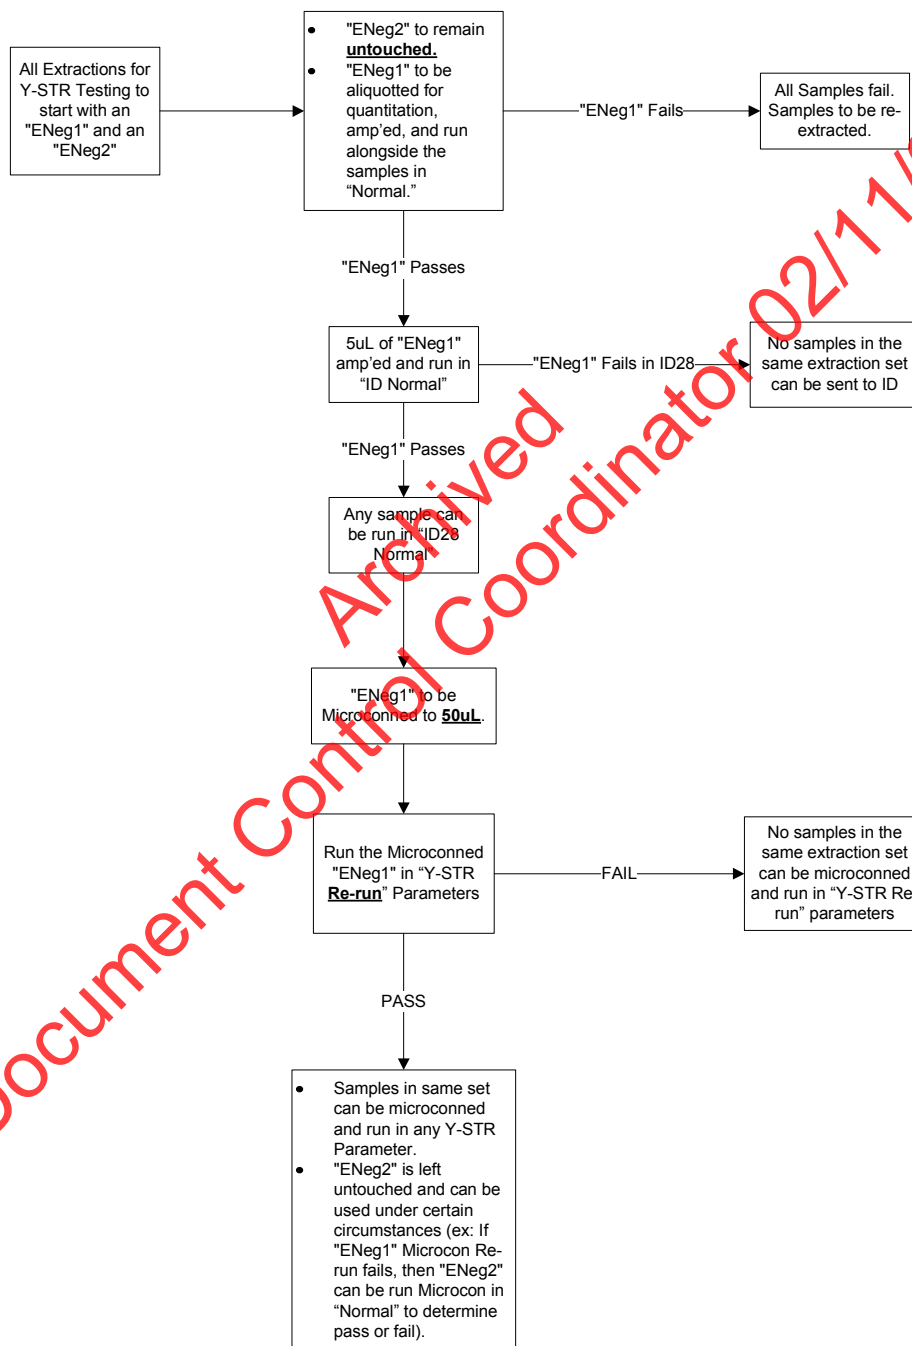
All Extractions for Y-STR Testing to start with an "ENeg1" and an "ENeg2"

- "ENeg2" to remain **untouched.**
- "ENeg1" to be aliquotted for quantitation, amp'ed, and run alongside the samples in "Normal."

"ENeg1" Fails

All Samples fail. Samples to be re-extracted.

"ENeg1" Passes

5uL of "ENeg1" amp'ed and run in "ID Normal"

"ENeg1" Fails in ID28

No samples in the same extraction set can be sent to ID

"ENeg1" Passes

Any sample can be run in "ID28 Normal"

"ENeg1" to be Microconned to **50uL**.

Run the Microconned "ENeg1" in "Y-STR **Re-run**" Parameters

FAIL

No samples in the same extraction set can be microconned and run in "Y-STR Re run" parameters

PASS

- Samples in same set can be microconned and run in any Y-STR Parameter.
- "ENeg2" is left untouched and can be used under certain circumstances (ex: If "ENeg1" Microcon Re-run fails, then "ENeg2" can be run Microcon in "Normal" to determine pass or fail).

Archived
Document Control Coordinator 02/1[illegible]